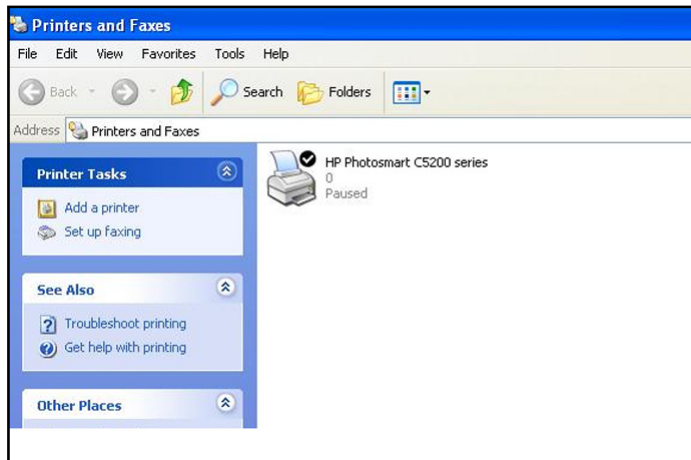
Printers and Faxes

File Edit View Favorites Tools Help

Back Search Folders

Address Printers and Faxes

Printer Tasks

Add a printer
Set up faxing

See Also

Troubleshoot printing
Get help with printing

Other Places

HP Photosmart C5200 series
0
Paused